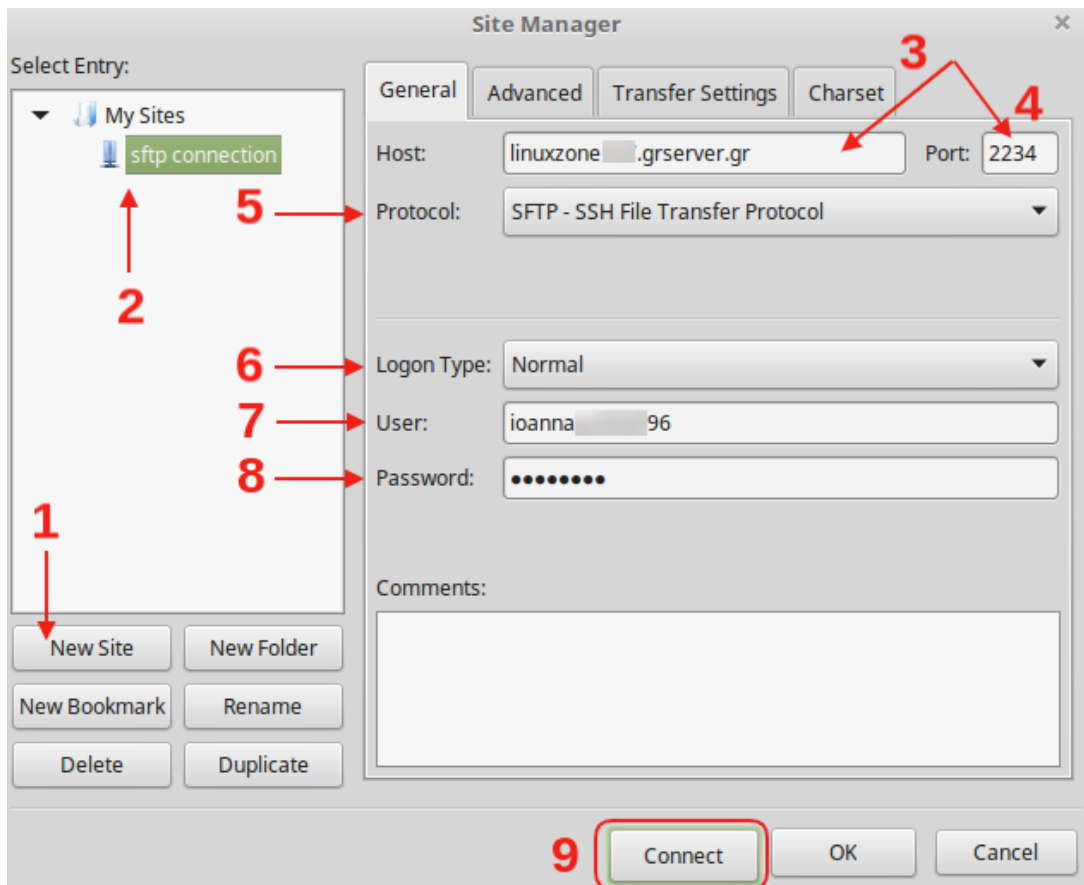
Site Manager

Select Entry:

My Sites
sftp connection

2

1

New Site
New Folder
New Bookmark
Rename
Delete
Duplicate

General
Advanced
Transfer Settings
Charset

3
4

Host: linuxzone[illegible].grserver.gr
Port: 2234

5
Protocol: SFTP - SSH File Transfer Protocol

6
Logon Type: Normal

7
User: ioanna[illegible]96

8
Password: ••••••••

Comments:

9
Connect
OK
Cancel